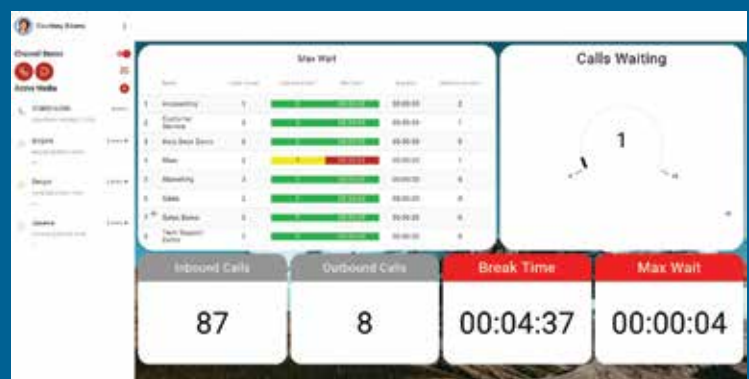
Courtney Brown

Channel Status

Active Media

Max Wait

| | Name | | | | | |
|---|---|---|---|---|---|---|
| 1 | Accounting | 3 | | | 00:00:00 | 2 |
| 2 | Customer Service | 3 | | | 00:00:00 | 1 |
| 3 | Help Desk Demo | 3 | | | 00:00:00 | 0 |
| 4 | Main | 3 | | | 00:00:00 | 1 |
| 5 | Marketing | 3 | | | 00:00:00 | 0 |
| 6 | Sales | 3 | | | 00:00:00 | 0 |
| 7 | Sales Demo | 3 | | | 00:00:00 | 0 |
| 8 | Tech Support Demo | 3 | | | 00:00:00 | 0 |

Calls Waiting

1

Inbound Calls

87

Outbound Calls

8

Break Time

00:04:37

Max Wait

00:00:04